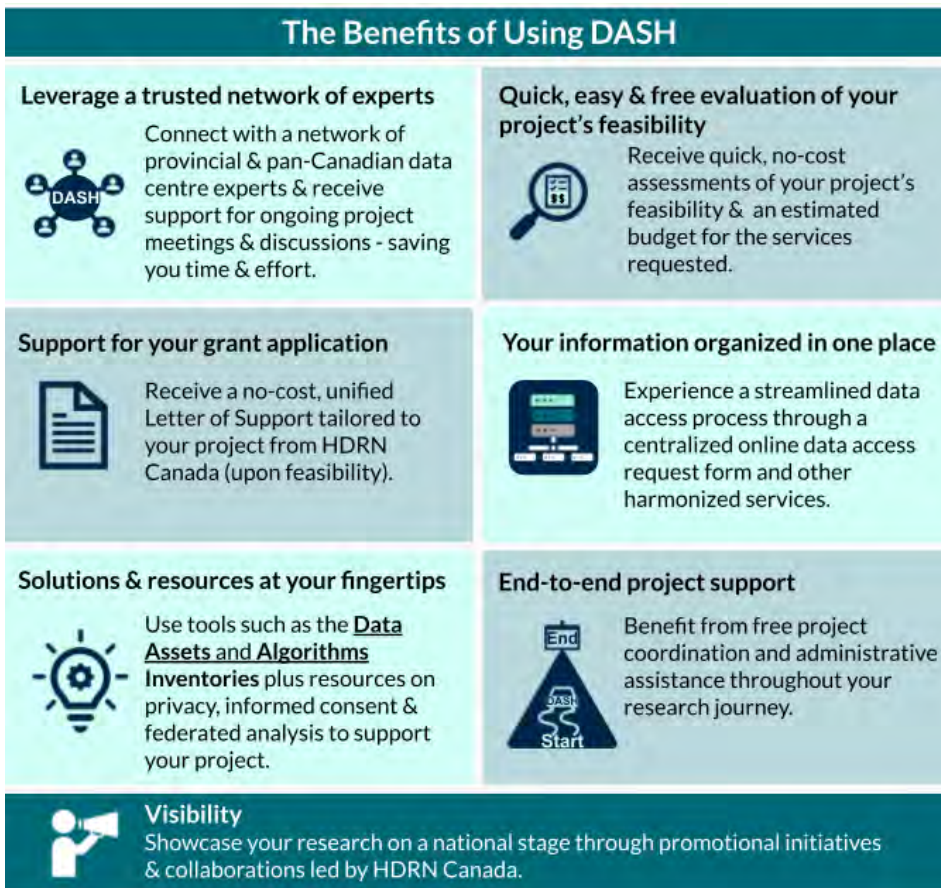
The Benefits of Using DASH

Leverage a trusted network of experts

DASH

Connect with a network of provincial & pan-Canadian data centre experts & receive support for ongoing project meetings & discussions - saving you time & effort.

Quick, easy & free evaluation of your project's feasibility

Receive quick, no-cost assessments of your project's feasibility & an estimated budget for the services requested.

Support for your grant application

Receive a no-cost, unified Letter of Support tailored to your project from HDRN Canada (upon feasibility).

Your information organized in one place

Experience a streamlined data access process through a centralized online data access request form and other harmonized services.

Solutions & resources at your fingertips

Use tools such as the **Data Assets** and **Algorithms Inventories** plus resources on privacy, informed consent & federated analysis to support your project.

End-to-end project support

End

DASH

Start

Benefit from free project coordination and administrative assistance throughout your research journey.

Visibility

Showcase your research on a national stage through promotional initiatives & collaborations led by HDRN Canada.